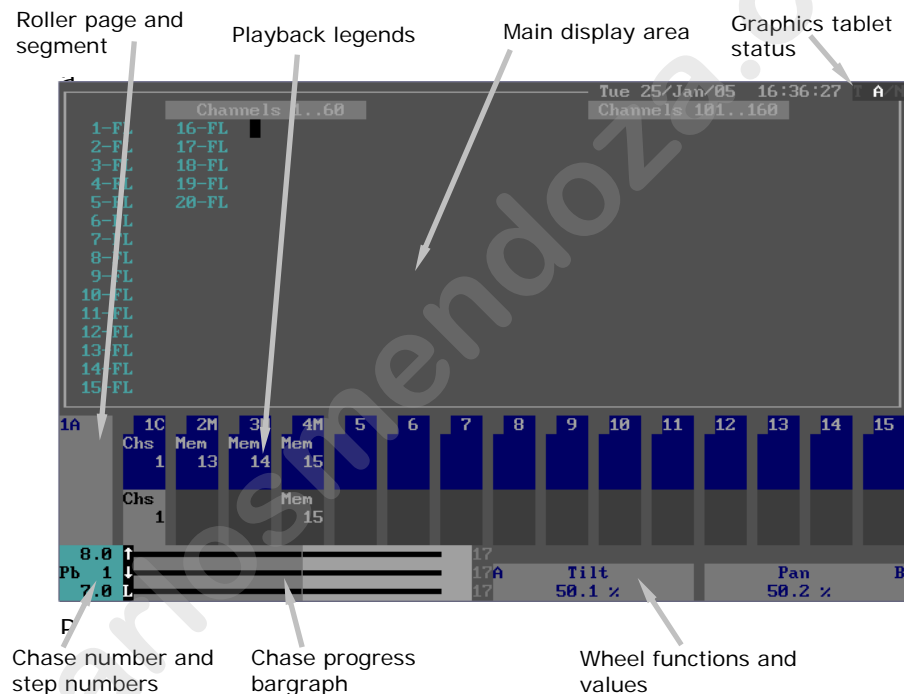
Roller page and segment

Playback legends

Main display area

Graphics tablet status

Tue 25/Jan/05 16:36:27 A

Channels 1..60

Channels 101..160

1-FL
2-FL
3-FL
4-FL
5-FL
6-FL
7-FL
8-FL
9-FL
10-FL
11-FL
12-FL
13-FL
14-FL
15-FL

16-FL
17-FL
18-FL
19-FL
20-FL

1A

1C Chs 1

2M Mem 13

3M Mem 14

4M Mem 15

5

6

7

8

9

10

11

12

13

14

15

Chs 1

Mem 15

8.0
Pb 1
7.0

17
17
17

A Tilt 50.1 %

Pan 50.2 %

B

Chase number and step numbers

Chase progress bargraph

Wheel functions and values